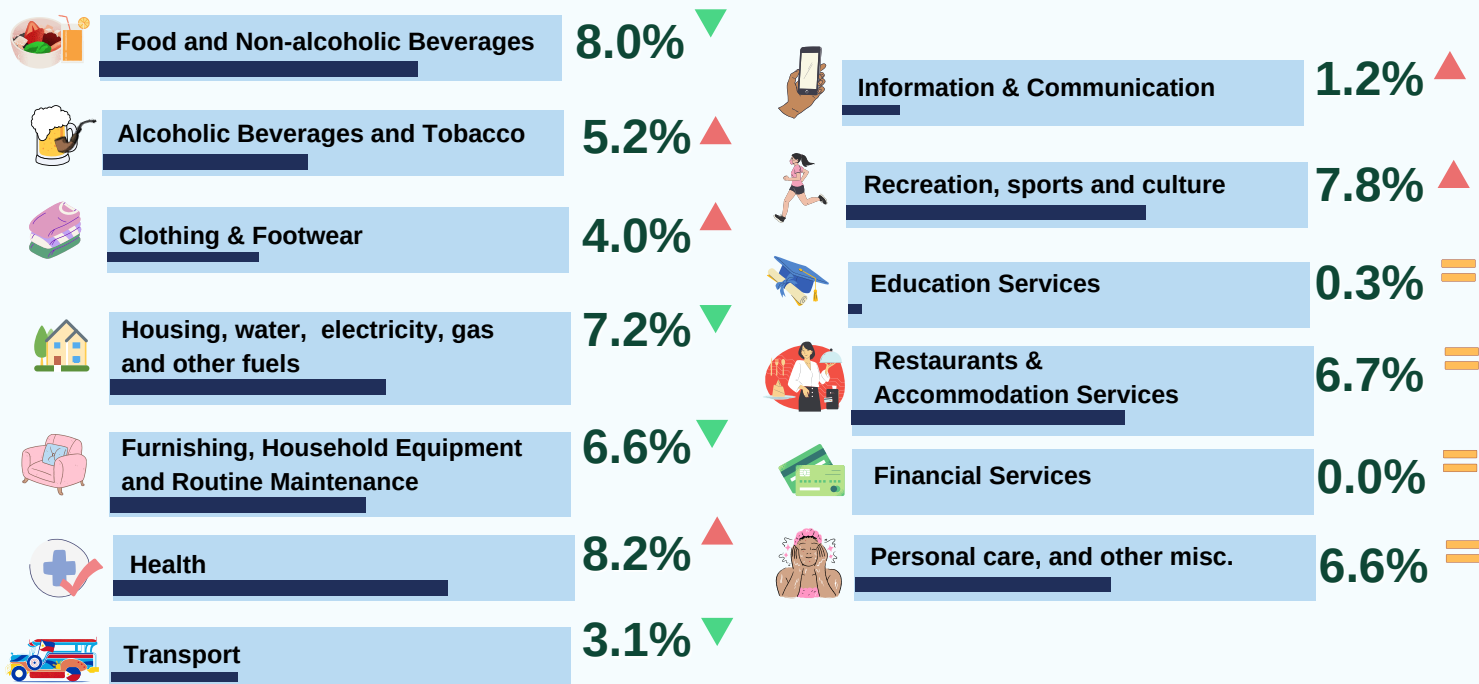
Food and Non-alcoholic Beverages 8.0%

Alcoholic Beverages and Tobacco 5.2%

Clothing & Footwear 4.0%

Housing, water, electricity, gas and other fuels 7.2%

Furnishing, Household Equipment and Routine Maintenance 6.6%

Health 8.2%

Transport 3.1%

Information & Communication 1.2%

Recreation, sports and culture 7.8%

Education Services 0.3%

Restaurants & Accommodation Services 6.7%

Financial Services 0.0%

Personal care, and other misc. 6.6%